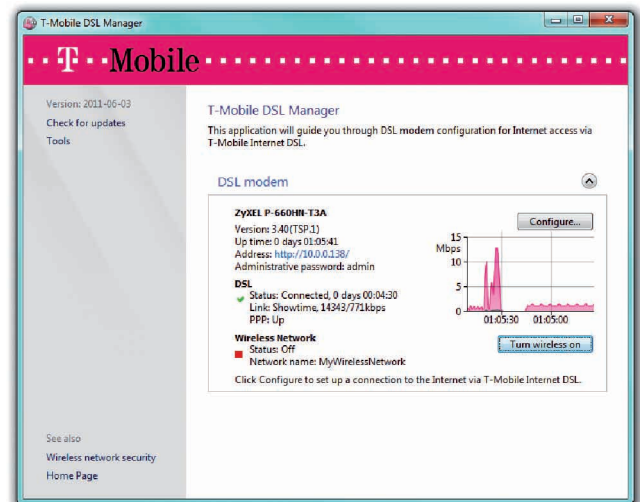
T-Mobile DSL Manager

·· T ·· Mobile ··········

Version: 2011-06-03
Check for updates
Tools

T-Mobile DSL Manager
This application will guide you through DSL modem configuration for Internet access via T-Mobile Internet DSL.

DSL modem

ZyXEL P-660HN-T3A
Version: 3.40 (TSP.1)
Up time: 0 days 01:05:41
Address: http://10.0.0.138/
Administrative password: admin

Configure...

15
Mbps
10
5
0
01:05:30 01:05:00

DSL
Status: Connected, 0 days 00:04:30
Link: Showtime, 14343/771kbps
PPP: Up

Wireless Network
Status: Off
Network name: MyWirelessNetwork

Turn wireless on

Click Configure to set up a connection to the Internet via T-Mobile Internet DSL.

See also
Wireless network security
Home Page